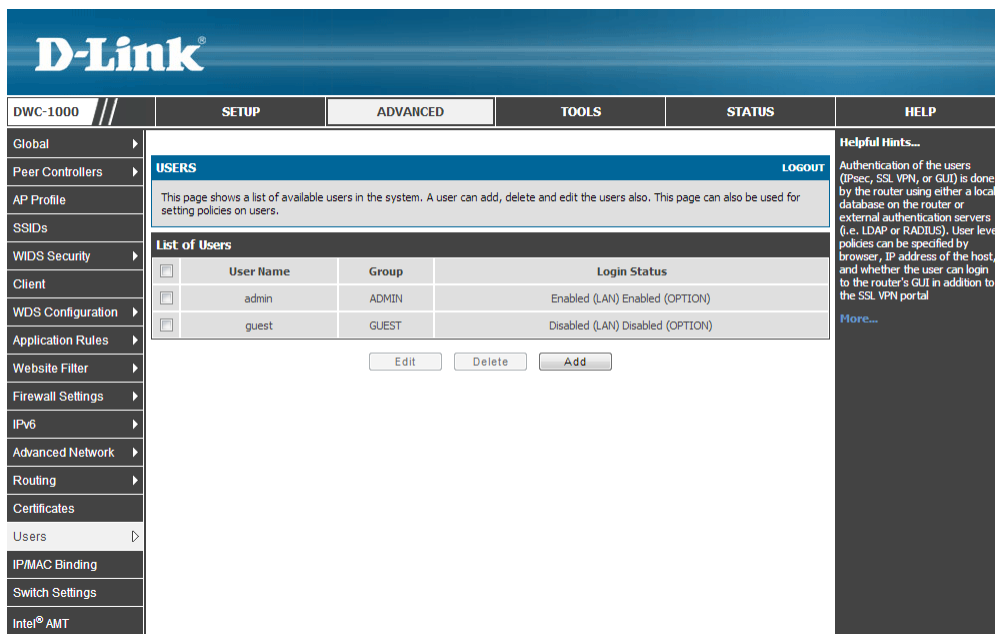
D-Link®

DWC-1000

SETUP | ADVANCED | TOOLS | STATUS | HELP

Global
Peer Controllers
AP Profile
SSIDs
WIDS Security
Client
WDS Configuration
Application Rules
Website Filter
Firewall Settings
IPv6
Advanced Network
Routing
Certificates
Users
IP/MAC Binding
Switch Settings
Intel® AMT

USERS LOGOUT

This page shows a list of available users in the system. A user can add, delete and edit the users also. This page can also be used for setting policies on users.

List of Users

| | User Name | Group | Login Status |
|---|---|---|---|
| | admin | ADMIN | Enabled (LAN) Enabled (OPTION) |
| | guest | GUEST | Disabled (LAN) Disabled (OPTION) |

Edit Delete Add

Helpful Hints...

Authentication of the users (IPsec, SSL VPN, or GUI) is done by the router using either a local database on the router or external authentication servers (i.e. LDAP or RADIUS). User level policies can be specified by browser, IP address of the host, and whether the user can login to the router's GUI in addition to the SSL VPN portal

More...